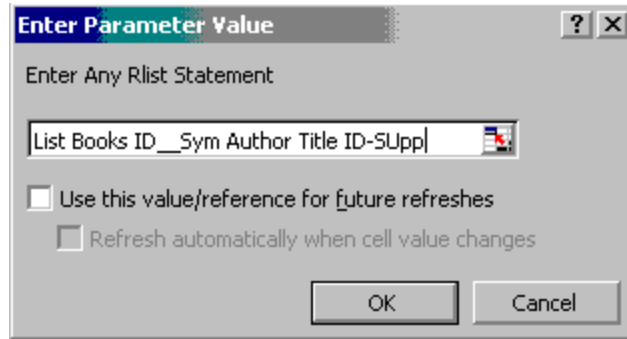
Enter Parameter Value

? X

Enter Any Rlist Statement

List Books ID__Sym Author Title ID-SUpp

Use this value/reference for future refreshes

Refresh automatically when cell value changes

OK

Cancel